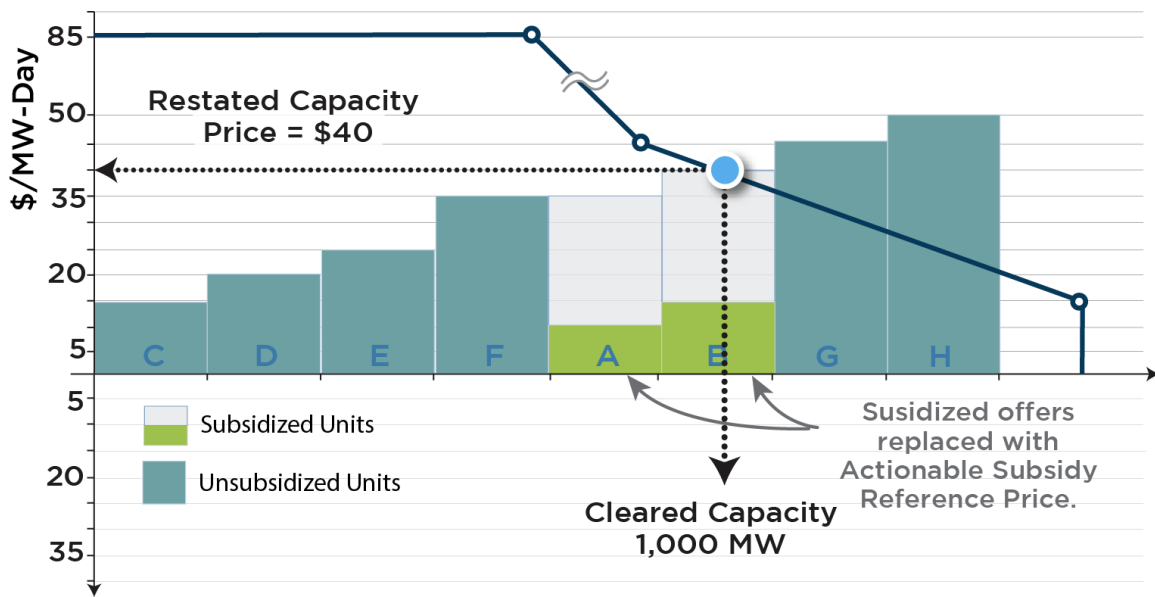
$/MW-Day

85

50

35

20

5

5

20

35

Restated Capacity Price = $40

C D E F A B G H

Subsidized Units

Unsubsidized Units

Susidized offers replaced with Actionable Subsidy Reference Price.

Cleared Capacity 1,000 MW